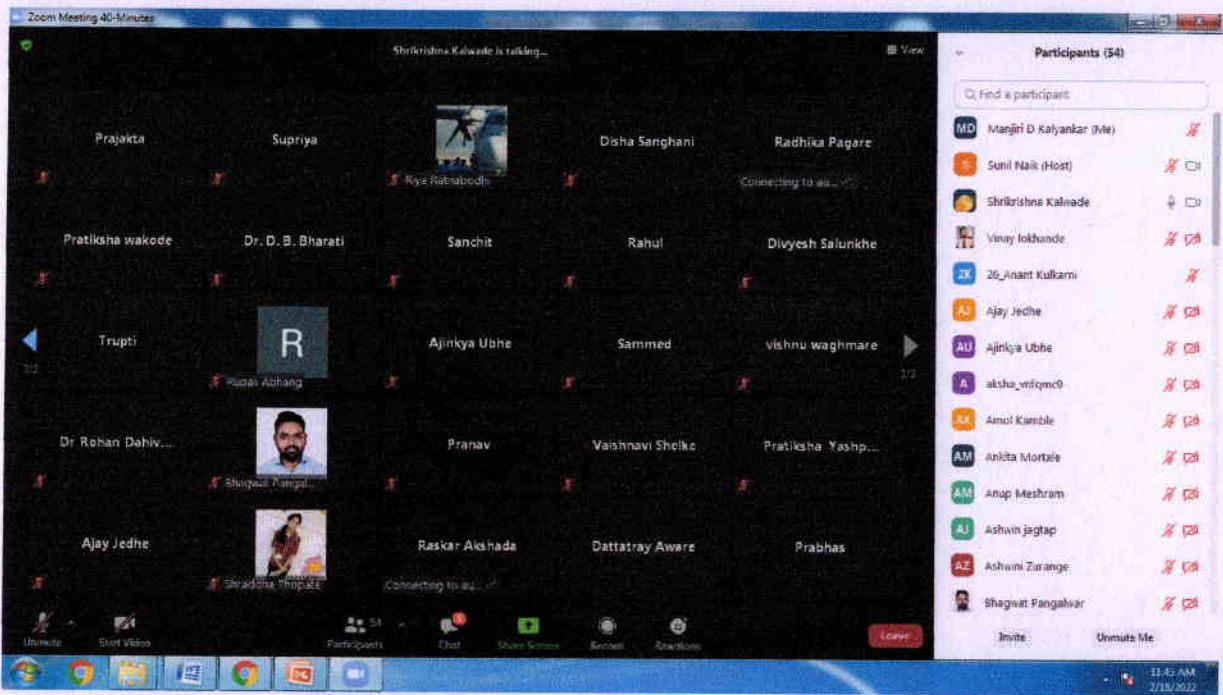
Zoom Meeting 40-Minutes

Shrikrishna Kalwade is talking...

View

Prajakta

Supriya

Riya Ratnabodhi

Disha Sanghani

Radhika Pagare

Connecting to au...

Pratiksha wakode

Dr. D. B. Bharati

Sanchit

Rahul

Divyesh Salunkhe

Trupti

R

Rudali Abhang

Ajinkya Ubhe

Sammed

vishnu waghmare

2/2

2/2

Dr Rohan Dahiv...

Bhagwat Pangal...

Pranav

Vaishnavi Shelke

Pratiksha Yashp...

Ajay Jedhe

Shraddha Thopate

Raskar Akshada

Connecting to au...

Dattatray Aware

Prabhas

Unmute

Start Video

Participants 54

Chat

Share Screen

Record

Reactions

Leave

Participants (54)

Find a participant

MD Manjiri D Kalyankar (Me)

S Sunil Naik (Host)

Shrikrishna Kalwade

Vinay lokhande

2K 26_Anant Kulkarni

AJ Ajay Jedhe

AU Ajinkya Ubhe

A aksha_vnfqmc0

AK Amol Kamble

AM Ankita Mortale

AM Anup Meshram

AJ Ashwin jagtap

AZ Ashwini Zurange

Bhagwat Pangalwar

Invite

Unmute Me

11:43 AM
2/18/2022